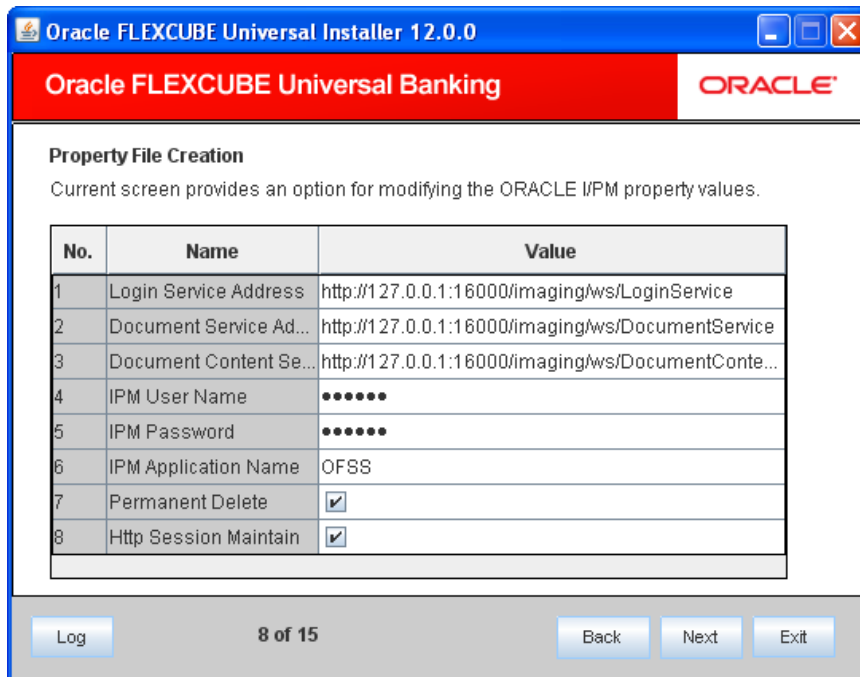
Oracle FLEXCUBE Universal Installer 12.0.0

Oracle FLEXCUBE Universal Banking

ORACLE

Property File Creation

Current screen provides an option for modifying the ORACLE I/PM property values.

| No. | Name | Value |
|---|---|---|
| 1 | Login Service Address | http://127.0.0.1:16000/imaging/ws/LoginService |
| 2 | Document Service Ad... | http://127.0.0.1:16000/imaging/ws/DocumentService |
| 3 | Document Content Se... | http://127.0.0.1:16000/imaging/ws/DocumentConte... |
| 4 | IPM User Name | •••••• |
| 5 | IPM Password | •••••• |
| 6 | IPM Application Name | OFSS |
| 7 | Permanent Delete | ✔ |
| 8 | Http Session Maintain | ✔ |

Log

8 of 15

Back

Next

Exit